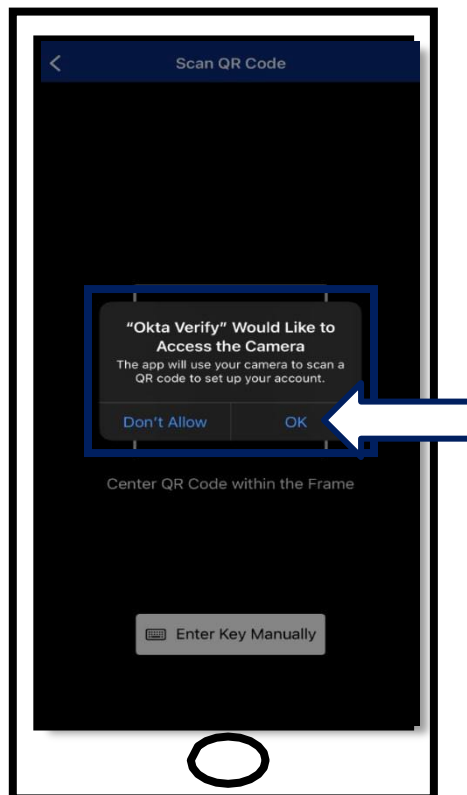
<

Scan QR Code

“Okta Verify” Would Like to Access the Camera

The app will use your camera to scan a QR code to set up your account.

Don't Allow

OK

Center QR Code within the Frame

Enter Key Manually